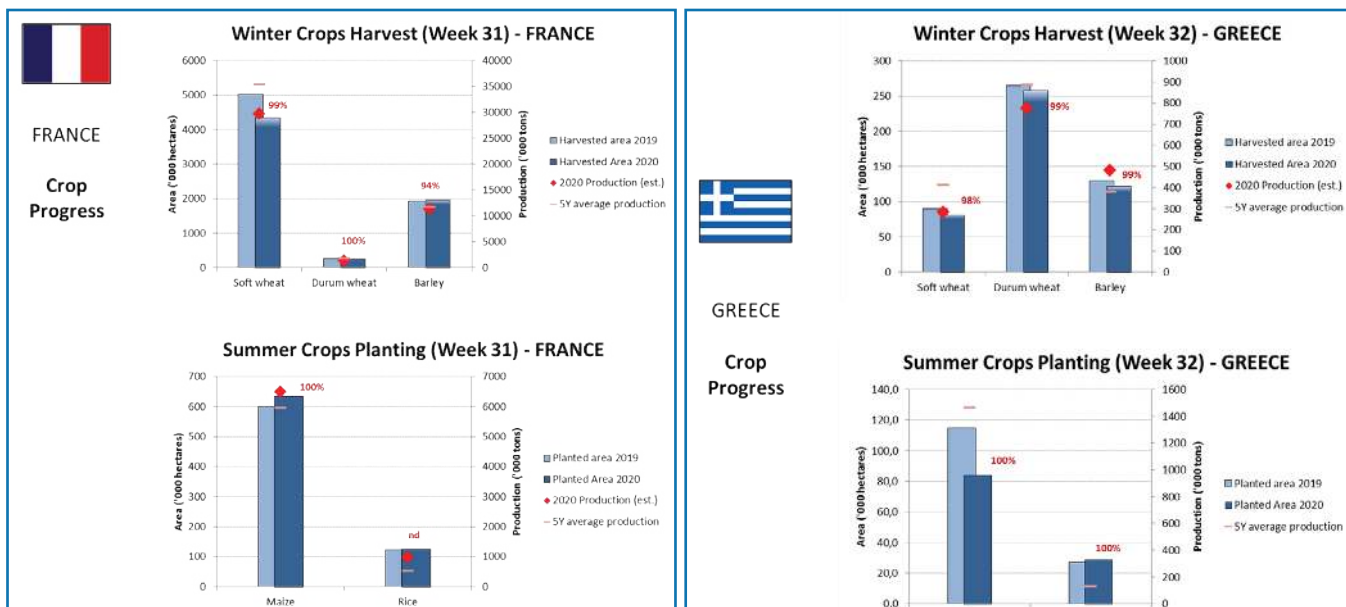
FRANCE

Crop Progress

Winter Crops Harvest (Week 31) - FRANCE

Area ('000 hectares)

Production ('000 tons)

6000
5000
4000
3000
2000
1000
0

40000
35000
30000
25000
20000
15000
10000
5000
0

99%
100%
94%

Soft wheat
Durum wheat
Barley

Harvested area 2019
Harvested Area 2020
2020 Production (est.)
5Y average production

Summer Crops Planting (Week 31) - FRANCE

Area ('000 hectares)

Production ('000 tons)

700
600
500
400
300
200
100
0

7000
6000
5000
4000
3000
2000
1000
0

100%
nd

Maize
Rice

Planted area 2019
Planted Area 2020
2020 Production (est.)
5Y average production

Winter Crops Harvest (Week 32) - GREECE

Area ('000 hectares)

Production ('000 tons)

300
250
200
150
100
50
0

1000
900
800
700
600
500
400
300
200
100
0

98%
99%
99%

Soft wheat
Durum wheat
Barley

Harvested area 2019
Harvested Area 2020
2020 Production (est.)
5Y average production

GREECE

Crop Progress

Summer Crops Planting (Week 32) - GREECE

Area ('000 hectares)

Production ('000 tons)

140,0
120,0
100,0
80,0
60,0
40,0
20,0
0,0

1600
1400
1200
1000
800
600
400
200
0

100%
100%

Planted area 2019
Planted Area 2020
5Y average production